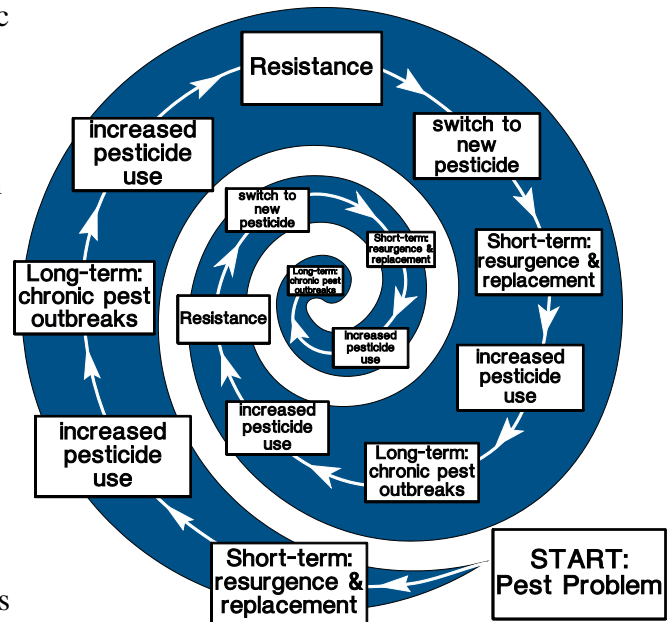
c

s

START: Pest Problem

Short-term: resurgence & replacement

increased pesticide use

Long-term: chronic pest outbreaks

increased pesticide use

Resistance

switch to new pesticide

Short-term: resurgence & replacement

increased pesticide use

Long-term: chronic pest outbreaks

increased pesticide use

Resistance

switch to new pesticide

Short-term: resurgence & replacement

increased pesticide use

Long-term: chronic pest outbreaks